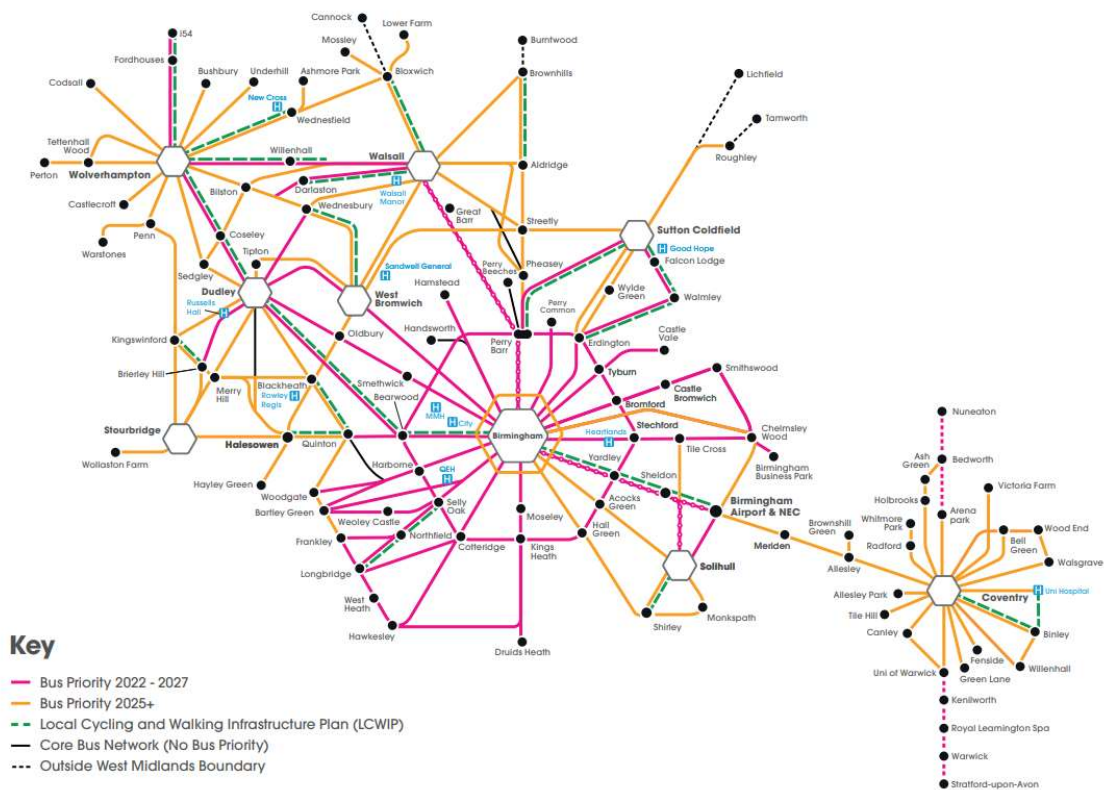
Cannock
Lower Farm
Burntwood
i54
Mossley
Fordhouses
Bushbury
Underhill
Ashmore Park
Bloxwich
Brownhills
Codsall
New Cross
H
Wednesfield
Lichfield
Tamworth
Tettenhall Wood
Willenhall
Walsall
Aldridge
Roughley
Perton
Wolverhampton
Darlaston
H
Walsall Manor
Bilston
Wednesbury
Great Barr
Castlecroft
Streetly
Sutton Coldfield
Penn
Coseley
H Good Hope
Warstones
Tipton
Sandwell General
H
Perry Beeches
Pheasey
Falcon Lodge
Sedgley
Wylde Green
Dudley
West Bromwich
Hamstead
Walmley
Russells Hall
H
Perry Common
Oldbury
Handsworth
Castle Vale
Kingswinford
Perry Barr
Erdington
Smithswood
Brierley Hill
Merry Hill
Blackheath
Smethwick
Tyburn
Rowley Regis
H
Castle Bromwich
Bearwood
H MMH
Bromford
Stourbridge
H City
Birmingham
Heartlands
H
Stechford
Chelmsley Wood
Halesowen
Quinton
Tile Cross
Wollaston Farm
Harborne
Yardley
Birmingham Business Park
QEH
H
Sheldon
Hayley Green
Woodgate
Selly Oak
Acocks Green
Birmingham Airport & NEC
Bartley Green
Weoley Castle
Moseley
Hall Green
Frankley
Northfield
Cotteridge
Kings Heath
Solihull
Meriden
Longbridge
West Heath
Shirley
Monkspath
Hawkesley
Druids Heath
Nuneaton
Ash Green
Bedworth
Victoria Farm
Holbrooks
Arena park
Whitmore Park
Wood End
Radford
Bell Green
Brownshill Green
Walsgrave
Allesley
Allesley Park
Coventry
H Uni Hospital
Tile Hill
Canley
Binley
Fenside
Uni of Warwick
Green Lane
Willenhall
Kenilworth
Royal Leamington Spa
Warwick
Stratford-upon-Avon

Key
Bus Priority 2022 - 2027
Bus Priority 2025+
Local Cycling and Walking Infrastructure Plan (LCWIP)
Core Bus Network (No Bus Priority)
Outside West Midlands Boundary